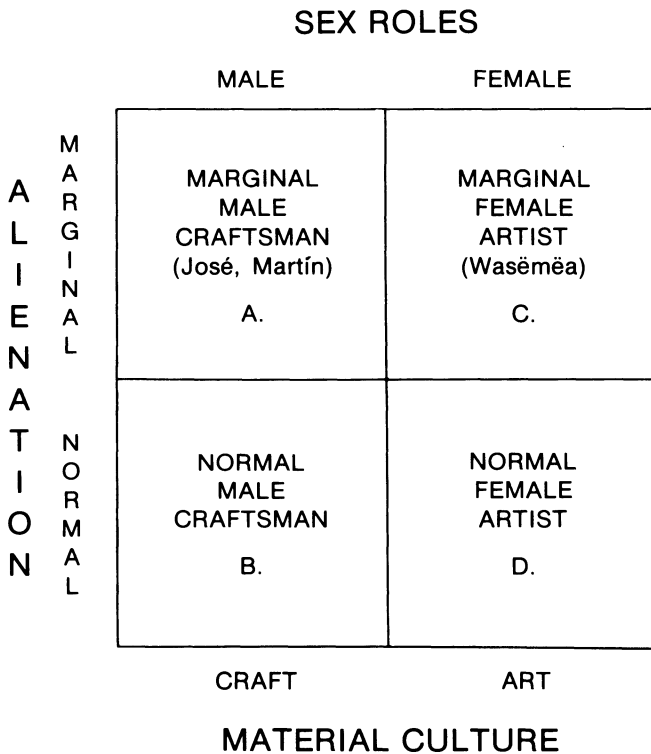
SEX ROLES

| | MALE | FEMALE |
|---|---|---|
| MARGINAL | MARGINAL MALE CRAFTSMAN (José, Martín) A. | MARGINAL FEMALE ARTIST (Wasëmëa) C. |
| NORMAL | NORMAL MALE CRAFTSMAN B. | NORMAL FEMALE ARTIST D. |
| | CRAFT | ART |

ALIENATION

MATERIAL CULTURE